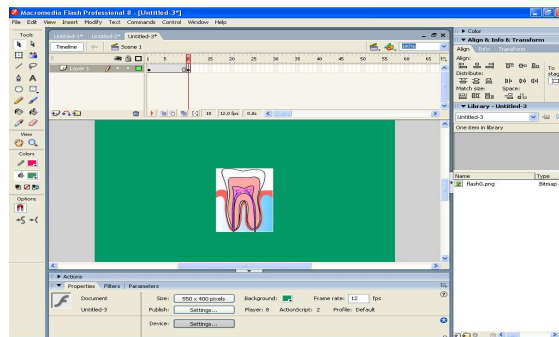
Macromedia Flash Professional 8 - [Untitled-3*]

File Edit View Insert Modify Text Commands Control Window Help

Tools

Untitled-1* Untitled-2* Untitled-3*

Timeline Scene 1

100%

1 5 10 15 20 25 30 35 40 45 50 55 60 65

Layer 1

1 12.0 fps 0.0s

View

Colors

Options

Actions

Properties Filters Parameters

Document

Untitled-3

Size: 550 x 400 pixels

Background:

Frame rate: 12 fps

Publish: Settings...

Player: 8 ActionScript: 2 Profile: Default

Device: Settings...

Color

Align & Info & Transform

Align Info Transform

Align:

Distribute:

Match size:

Space:

To stage

Library - Untitled-3

Untitled-3

One item in library

Name

Type

flash0.png

Bitmap